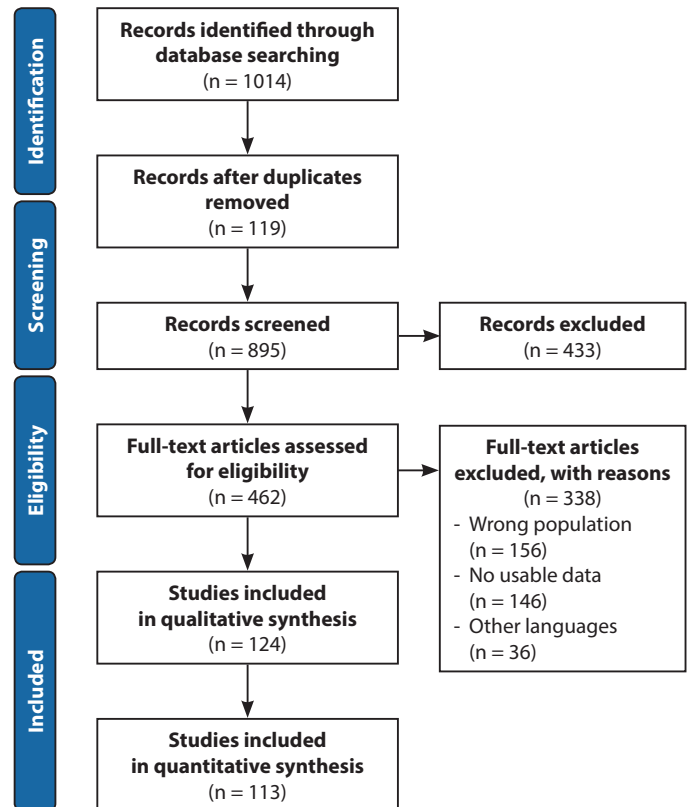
Identification

Records identified through database searching
(n = 1014)

Records after duplicates removed
(n = 119)

Screening

Records screened
(n = 895)

Records excluded
(n = 433)

Eligibility

Full-text articles assessed for eligibility
(n = 462)

Full-text articles excluded, with reasons
(n = 338)
- Wrong population
(n = 156)
- No usable data
(n = 146)
- Other languages
(n = 36)

Included

Studies included in qualitative synthesis
(n = 124)

Studies included in quantitative synthesis
(n = 113)